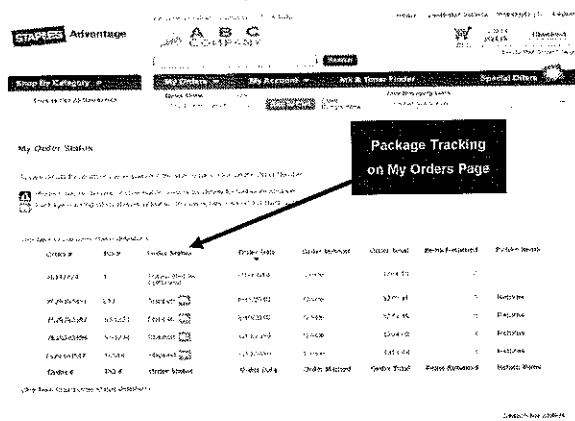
STAPLES Advantage

A B C COMPANY

Search

Shop By Category

My Orders

My Account

Ink & Toner Finder

Special Offers

My Order Status

Package Tracking on My Orders Page

| Order # | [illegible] | Order Status | Order Date | Order Method | Order Total | Items Returned | Return Result |
|---|---|---|---|---|---|---|---|
| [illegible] | 1 | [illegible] | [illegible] | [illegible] | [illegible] | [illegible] | |
| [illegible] | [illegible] | Shipped | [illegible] | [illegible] | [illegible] | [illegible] | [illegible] |
| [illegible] | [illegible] | Shipped | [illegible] | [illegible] | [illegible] | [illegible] | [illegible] |
| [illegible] | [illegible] | Shipped | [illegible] | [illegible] | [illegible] | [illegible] | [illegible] |
| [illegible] | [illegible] | Shipped | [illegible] | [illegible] | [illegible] | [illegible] | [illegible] |
| Order # | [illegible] | Order Status | Order Date | Order Method | Order Total | Items Returned | Return Result |